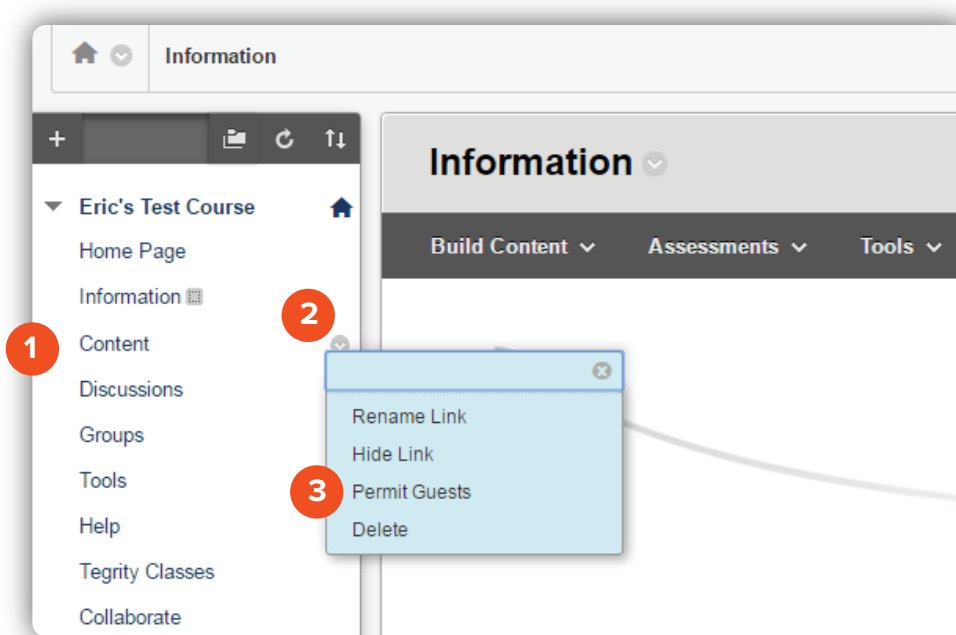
Information

+

Eric's Test Course

Home Page

Information

1

Content

Discussions

Groups

Tools

Help

Tegrity Classes

Collaborate

2

Rename Link

Hide Link

3

Permit Guests

Delete

Information

Build Content

Assessments

Tools